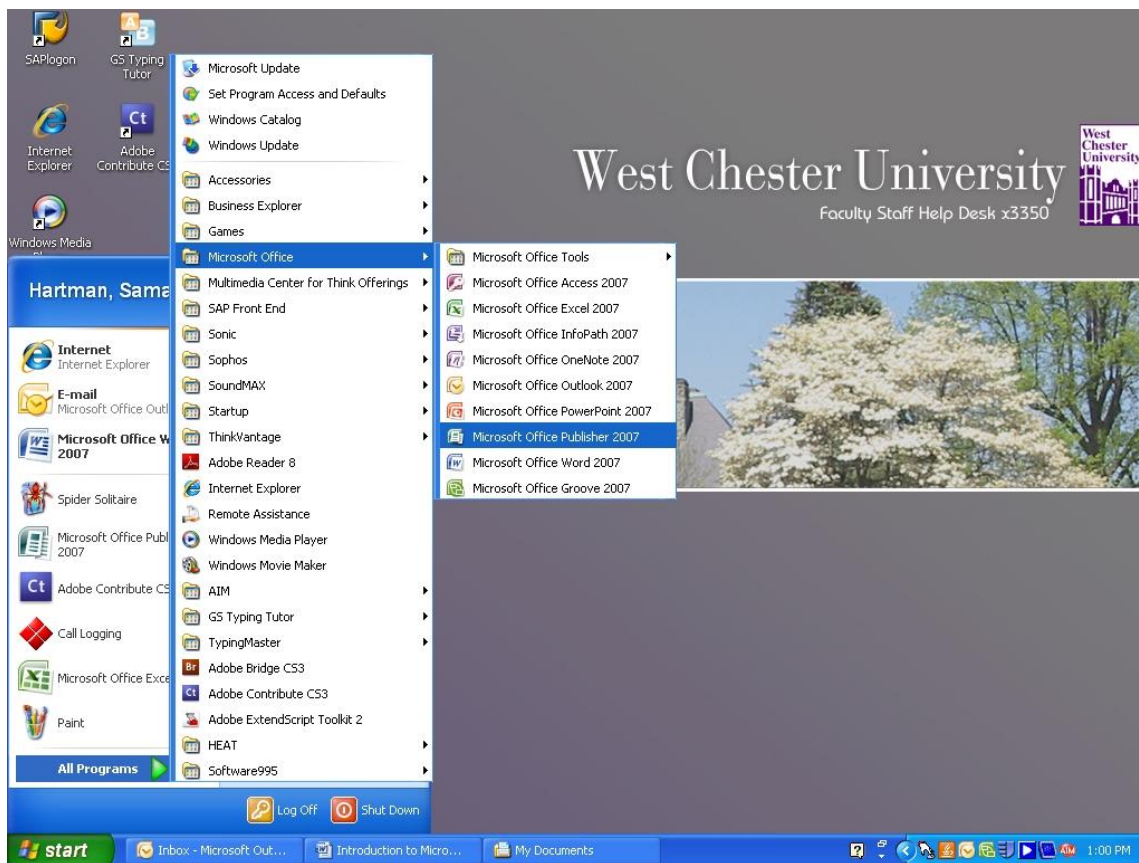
SAPlogon
GS Typing Tutor
Internet Explorer
Adobe Contribute CS
Windows Media

Microsoft Update
Set Program Access and Defaults
Windows Catalog
Windows Update
Accessories
Business Explorer
Games
Microsoft Office
Multimedia Center for Think Offerings
SAP Front End
Sonic
Sophos
SoundMAX
Startup
ThinkVantage
Adobe Reader 8
Internet Explorer
Remote Assistance
Windows Media Player
Windows Movie Maker
AIM
GS Typing Tutor
TypingMaster
Adobe Bridge CS3
Adobe Contribute CS3
Adobe ExtendScript Toolkit 2
HEAT
Software995

Microsoft Office Tools
Microsoft Office Access 2007
Microsoft Office Excel 2007
Microsoft Office InfoPath 2007
Microsoft Office OneNote 2007
Microsoft Office Outlook 2007
Microsoft Office PowerPoint 2007
Microsoft Office Publisher 2007
Microsoft Office Word 2007
Microsoft Office Groove 2007

West Chester University
Faculty Staff Help Desk x3350
West Chester University

Hartman, Sama
Internet
Internet Explorer
E-mail
Microsoft Office Outl
Microsoft Office W 2007
Spider Solitaire
Microsoft Office Publ 2007
Adobe Contribute CS
Call Logging
Microsoft Office Exce
Paint
All Programs

Log Off
Shut Down

start
Inbox - Microsoft Out...
Introduction to Micro...
My Documents
1:00 PM